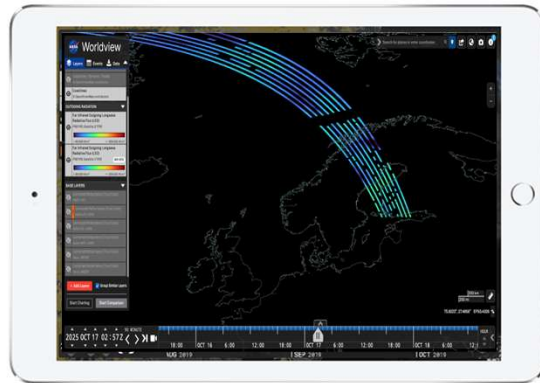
Worldview

Layers

Events

Data

OUTGOING RADIATION

BASE LAYERS

+ Add Layers

Start Comparison

2025 OCT 17 02:57Z

18:00

OCT 16

6:00

12:00

18:00

OCT 17

6:00

12:00

18:00

OCT 18

6:00

12:

AUG 2019

SEP 2019

OCT 2019